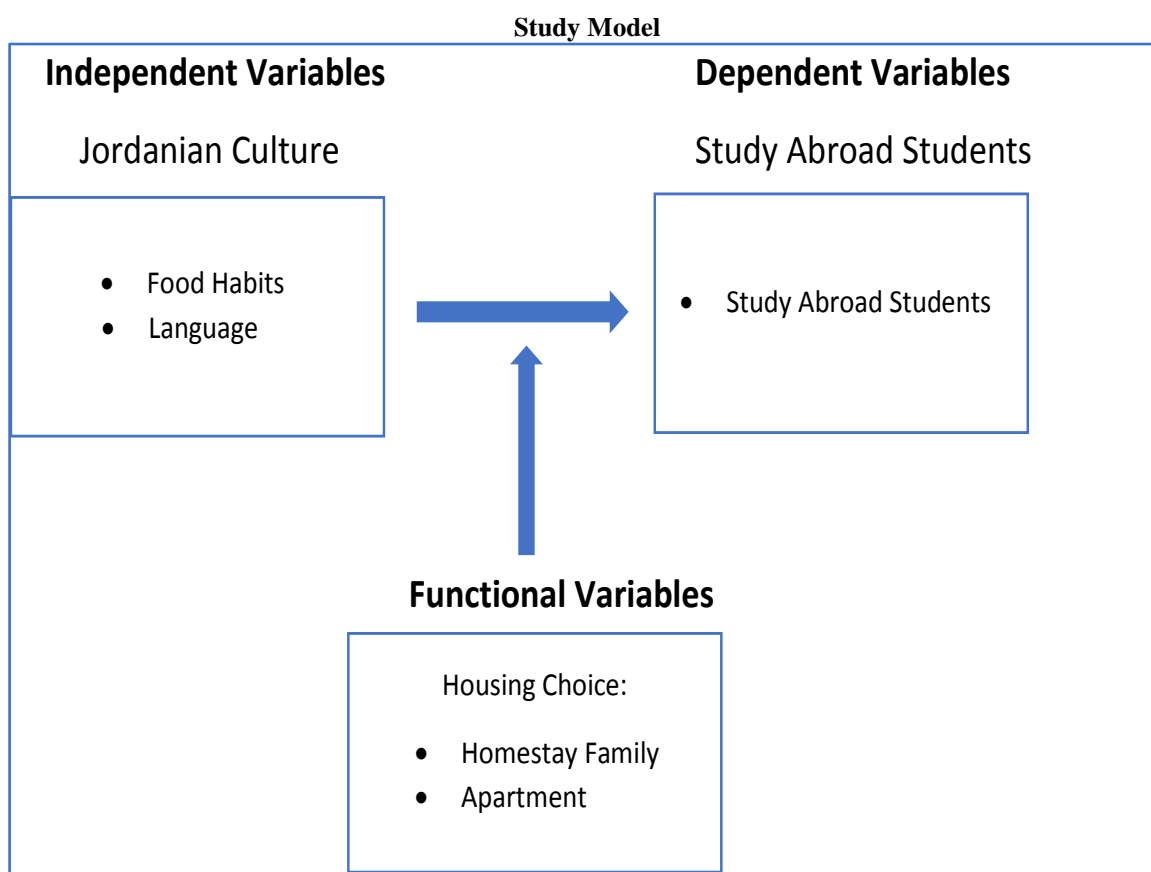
Study Model

Independent Variables

Jordanian Culture

- Food Habits
- Language

Dependent Variables

Study Abroad Students

- Study Abroad Students

Functional Variables

Housing Choice:

- Homestay Family
- Apartment